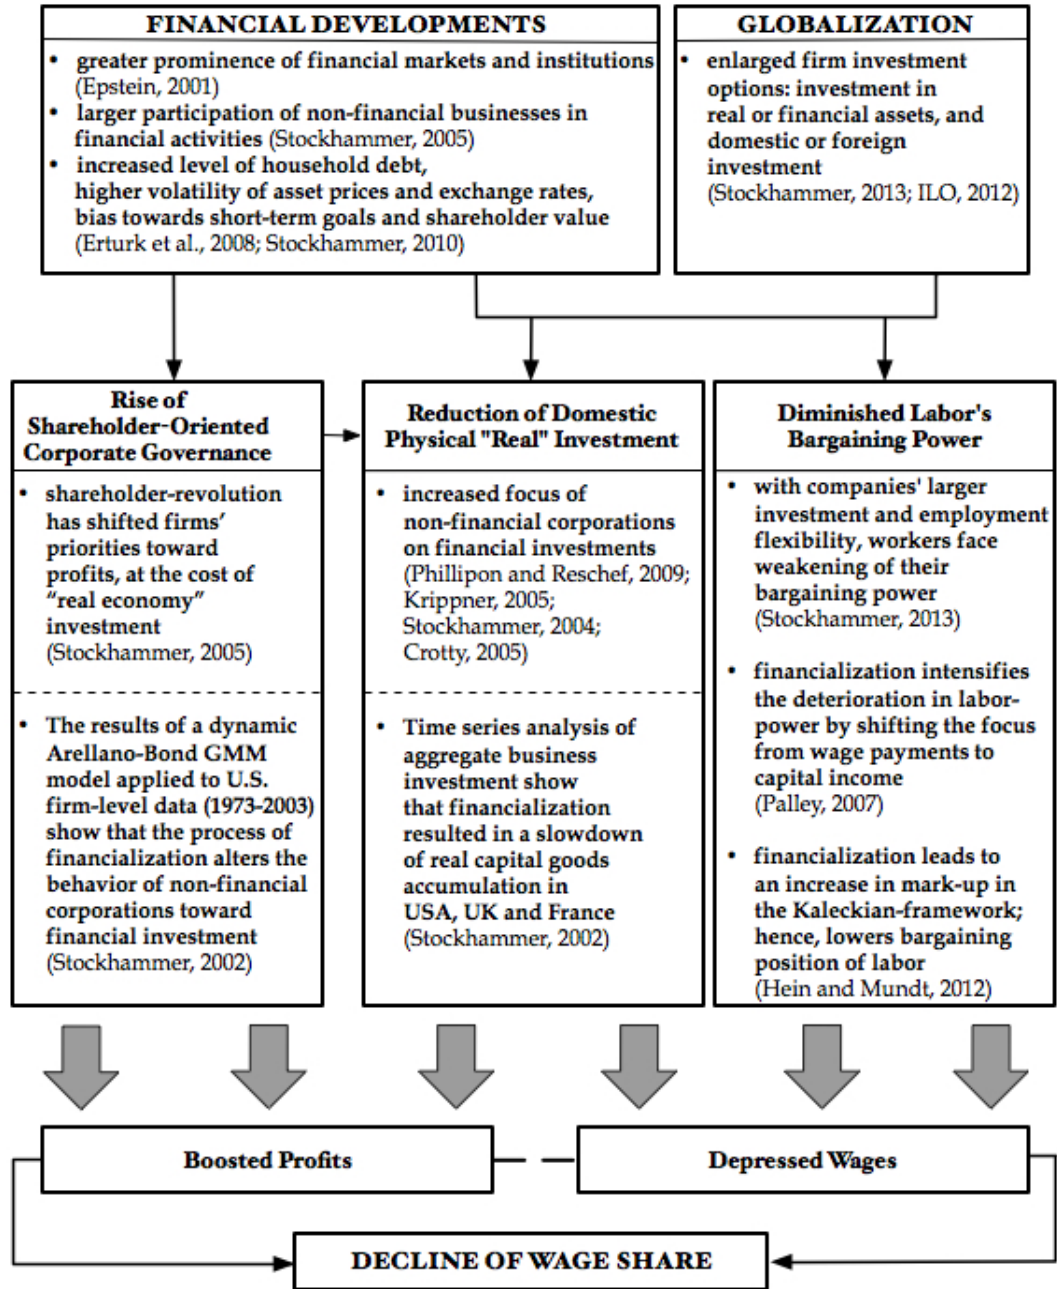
FINANCIAL DEVELOPMENTS

• greater prominence of financial markets and institutions (Epstein, 2001)
• larger participation of non-financial businesses in financial activities (Stockhammer, 2005)
• increased level of household debt, higher volatility of asset prices and exchange rates, bias towards short-term goals and shareholder value (Erturk et al., 2008; Stockhammer, 2010)

GLOBALIZATION

• enlarged firm investment options: investment in real or financial assets, and domestic or foreign investment (Stockhammer, 2013; ILO, 2012)

Rise of Shareholder-Oriented Corporate Governance

• shareholder-revolution has shifted firms' priorities toward profits, at the cost of "real economy" investment (Stockhammer, 2005)

• The results of a dynamic Arellano-Bond GMM model applied to U.S. firm-level data (1973-2003) show that the process of financialization alters the behavior of non-financial corporations toward financial investment (Stockhammer, 2002)

Reduction of Domestic Physical "Real" Investment

• increased focus of non-financial corporations on financial investments (Phillipon and Reschef, 2009; Krippner, 2005; Stockhammer, 2004; Crotty, 2005)

• Time series analysis of aggregate business investment show that financialization resulted in a slowdown of real capital goods accumulation in USA, UK and France (Stockhammer, 2002)

Diminished Labor's Bargaining Power

• with companies' larger investment and employment flexibility, workers face weakening of their bargaining power (Stockhammer, 2013)

• financialization intensifies the deterioration in labor-power by shifting the focus from wage payments to capital income (Palley, 2007)

• financialization leads to an increase in mark-up in the Kaleckian-framework; hence, lowers bargaining position of labor (Hein and Mundt, 2012)

Boosted Profits

Depressed Wages

DECLINE OF WAGE SHARE